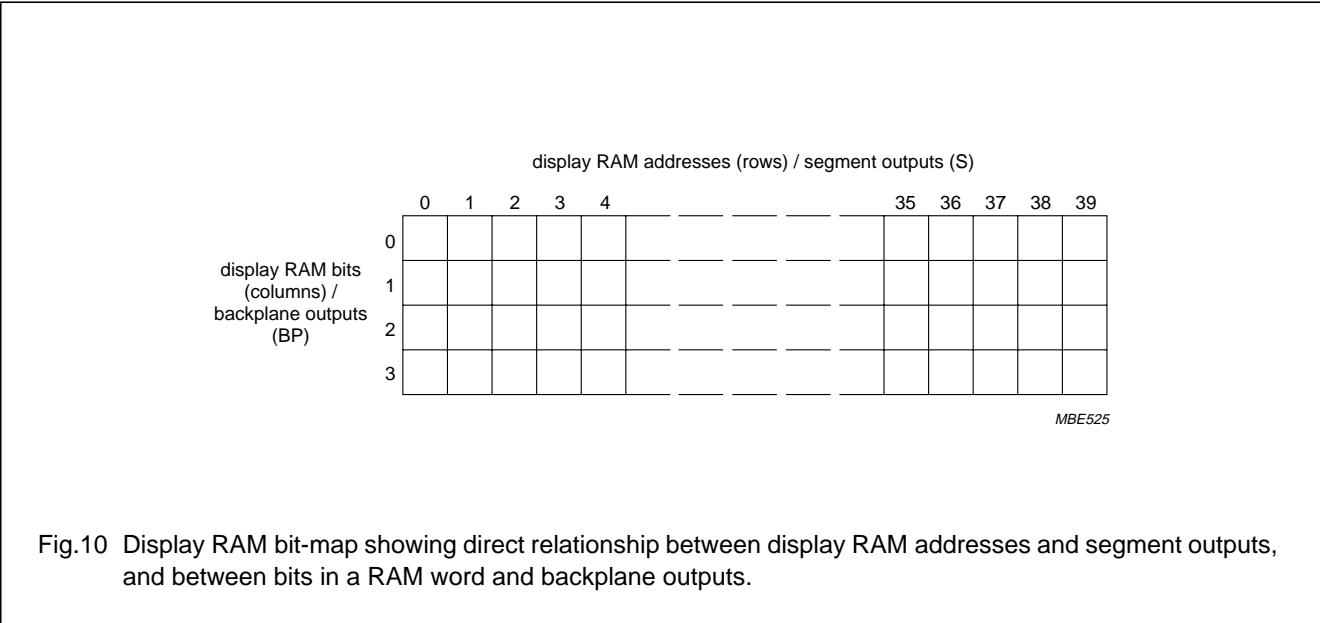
display RAM addresses (rows) / segment outputs (S)

0 1 2 3 4 35 36 37 38 39

display RAM bits (columns) / backplane outputs (BP)

0
1
2
3

MBE525

Fig.10 Display RAM bit-map showing direct relationship between display RAM addresses and segment outputs, and between bits in a RAM word and backplane outputs.